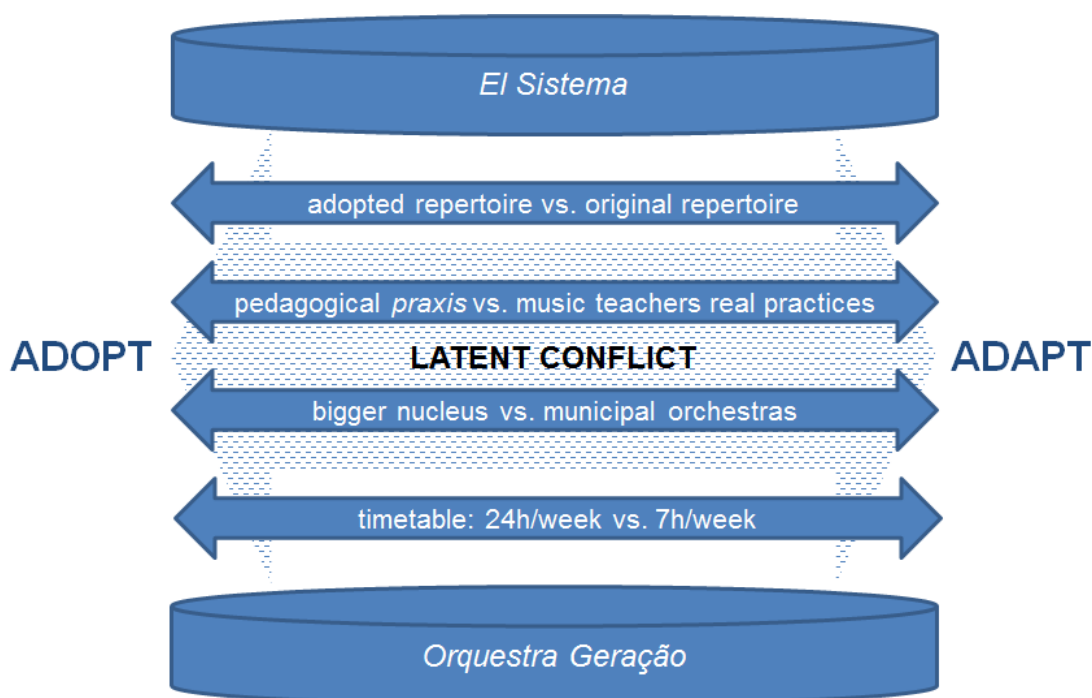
El Sistema

adopted repertoire vs. original repertoire

pedagogical *praxis* vs. music teachers real practices

ADOPT

LATENT CONFLICT

ADAPT

bigger nucleus vs. municipal orchestras

timetable: 24h/week vs. 7h/week

Orquestra Geração